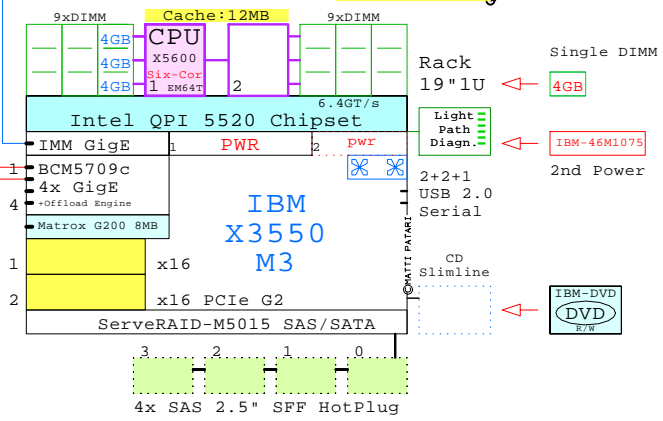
9xDIMM
Cache:12MB
9xDIMM
4GB
4GB
4GB
CPU
X5600
Six-Cor
1 EM64T
2
Rack
19"1U
Single DIMM
4GB
6.4GT/s
Intel QPI 5520 Chipset
Light
Path
Diagn.
IMM GigE
1
PWR
2
pwr
IBM-46M1075
2nd Power
1
BCM5709c
4x GigE
4
+Offload Engine
2+2+1
USB 2.0
Serial
Matrox G200 8MB
IBM
X3550
M3
©ATTI PATARI
CD
Slimline
1
x16
2
x16 PCIe G2
IBM-DVD
DVD
R/W
ServeRAID-M5015 SAS/SATA
3
2
1
0
4x SAS 2.5" SFF HotPlug